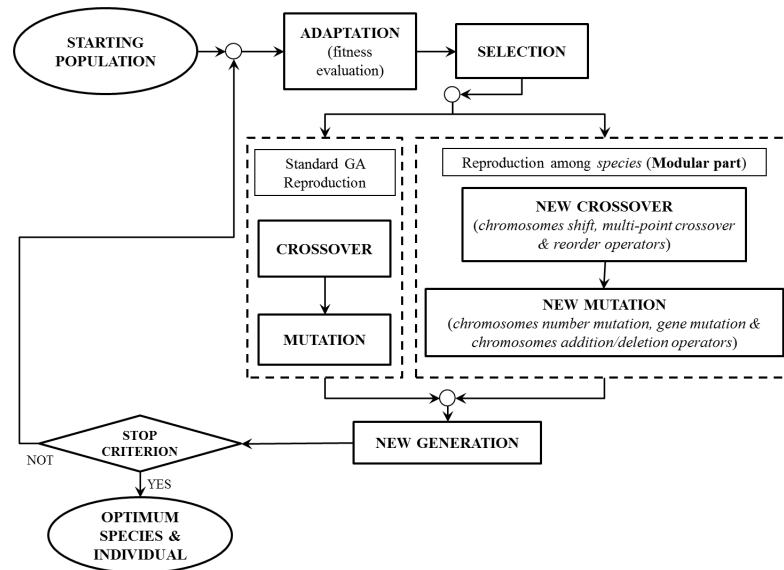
STARTING POPULATION

ADAPTATION (fitness evaluation)

SELECTION

Standard GA Reproduction

CROSSOVER

MUTATION

Reproduction among *species* (**Modular part**)

**NEW CROSSOVER** (*chromosomes shift, multi-point crossover & reorder operators*)

**NEW MUTATION** (*chromosomes number mutation, gene mutation & chromosomes addition/deletion operators*)

NEW GENERATION

STOP CRITERION

NOT

YES

OPTIMUM SPECIES & INDIVIDUAL